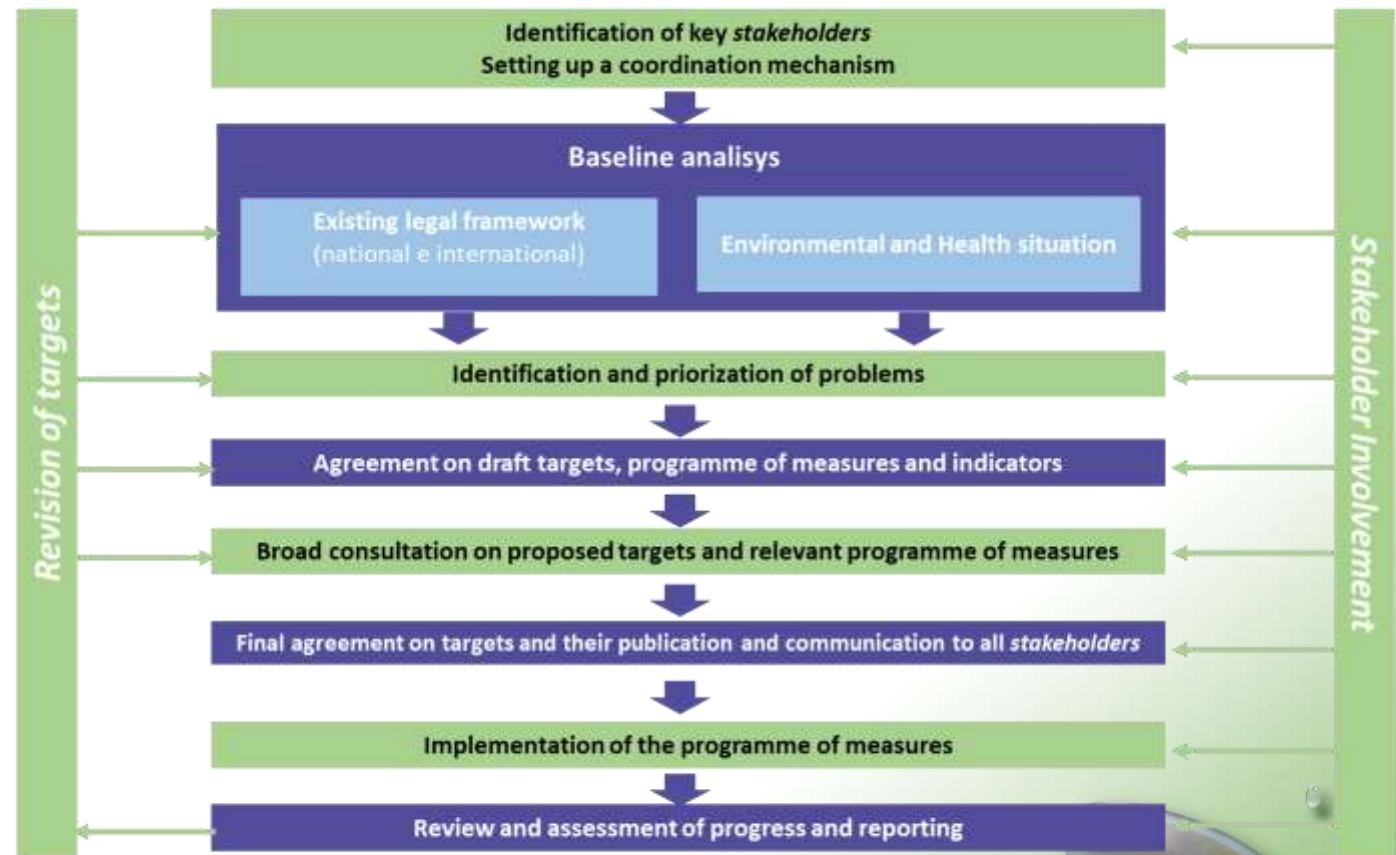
Revision of targets

Identification of key stakeholders
Setting up a coordination mechanism

Baseline analisys

Existing legal framework
(national e international)

Environmental and Health situation

Identification and priorization of problems

Agreement on draft targets, programme of measures and indicators

Broad consultation on proposed targets and relevant programme of measures

Final agreement on targets and their publication and communication to all stakeholders

Implementation of the programme of measures

Review and assessment of progress and reporting

Stakeholder involvement